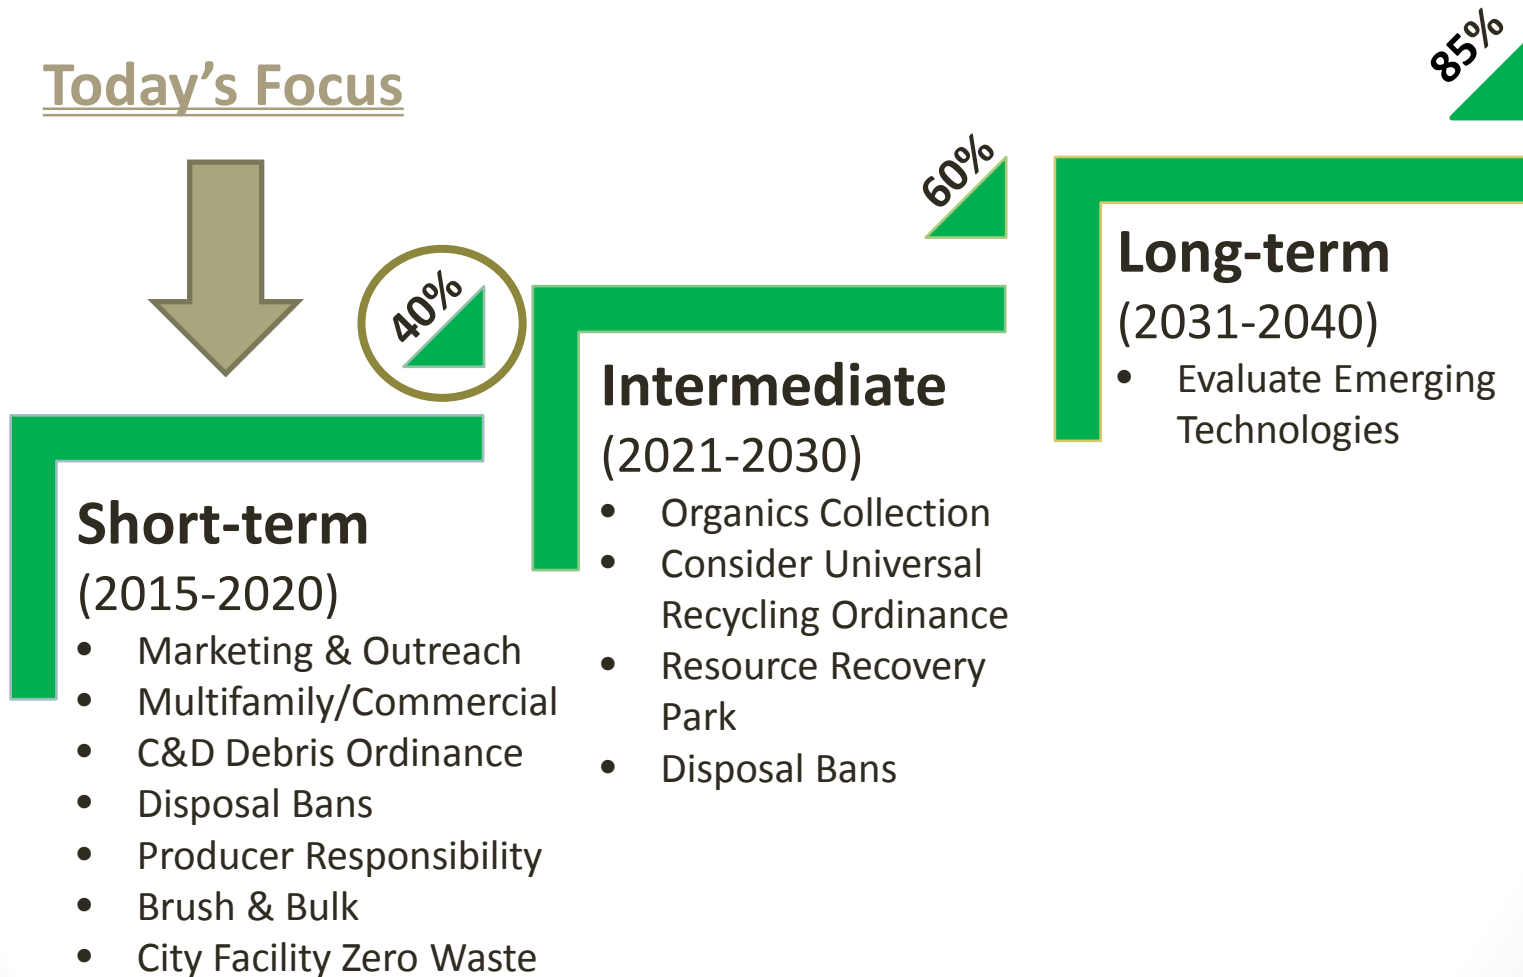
Today's Focus

85%

60%

40%

Long-term
(2031-2040)
• Evaluate Emerging Technologies

Intermediate
(2021-2030)
• Organics Collection
• Consider Universal Recycling Ordinance
• Resource Recovery Park
• Disposal Bans

Short-term
(2015-2020)
• Marketing & Outreach
• Multifamily/Commercial
• C&D Debris Ordinance
• Disposal Bans
• Producer Responsibility
• Brush & Bulk
• City Facility Zero Waste